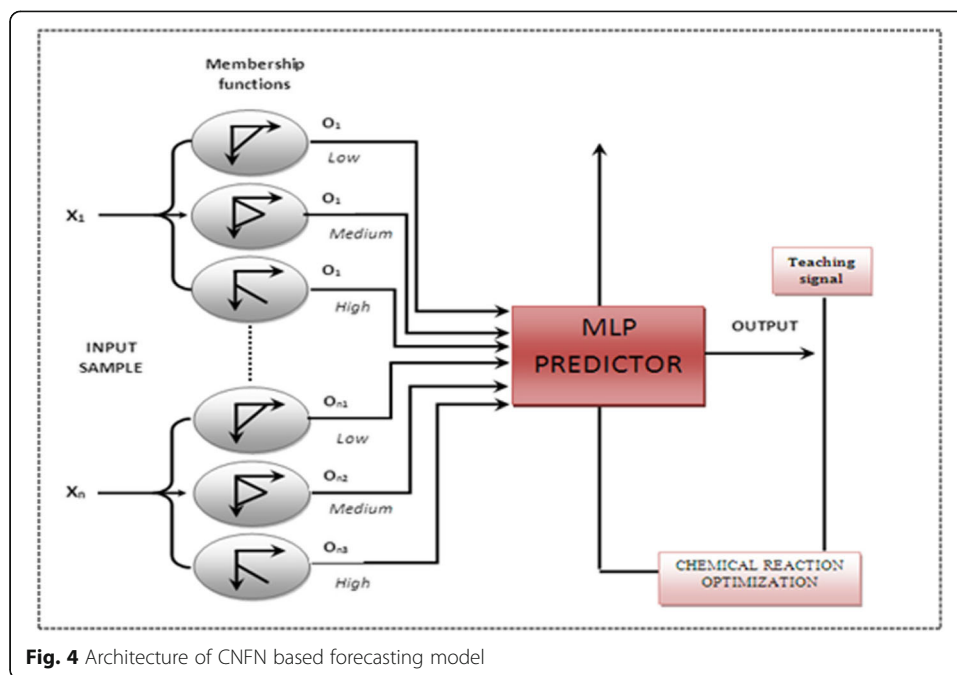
Membership functions

$X_1$

$O_1$
Low

$O_1$
Medium

$O_1$
High

INPUT SAMPLE

$X_n$

$O_{n1}$
Low

$O_{n2}$
Medium

$O_{n3}$
High

MLP PREDICTOR

OUTPUT

Teaching signal

CHEMICAL REACTION OPTIMIZATION

**Fig. 4** Architecture of CNFN based forecasting model